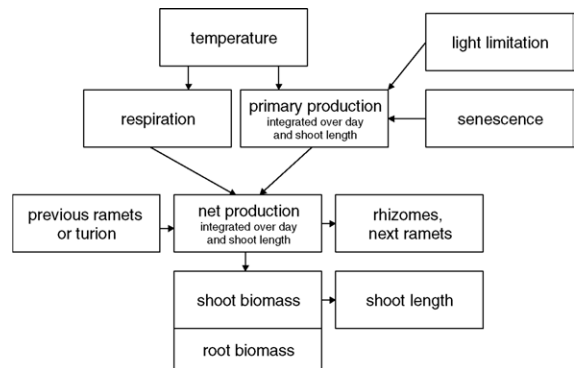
temperature

light limitation

respiration

primary production
integrated over day
and shoot length

senescence

previous ramets
or turion

net production
integrated over day
and shoot length

rhizomes,
next ramets

shoot biomass

shoot length

root biomass